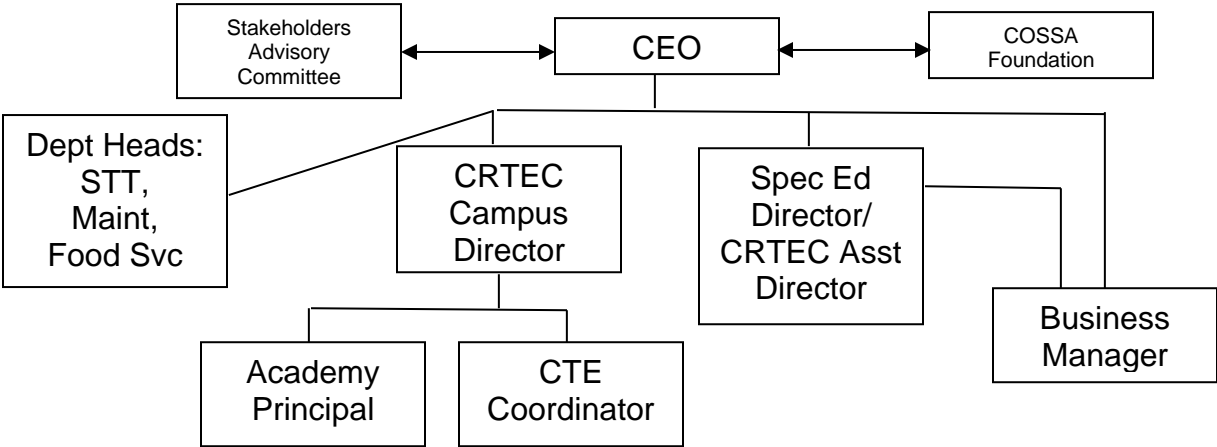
Stakeholders Advisory Committee

CEO

COSSA Foundation

Dept Heads: STT, Maint, Food Svc

CRTEC Campus Director

Spec Ed Director/ CRTEC Asst Director

Business Manager

Academy Principal

CTE Coordinator